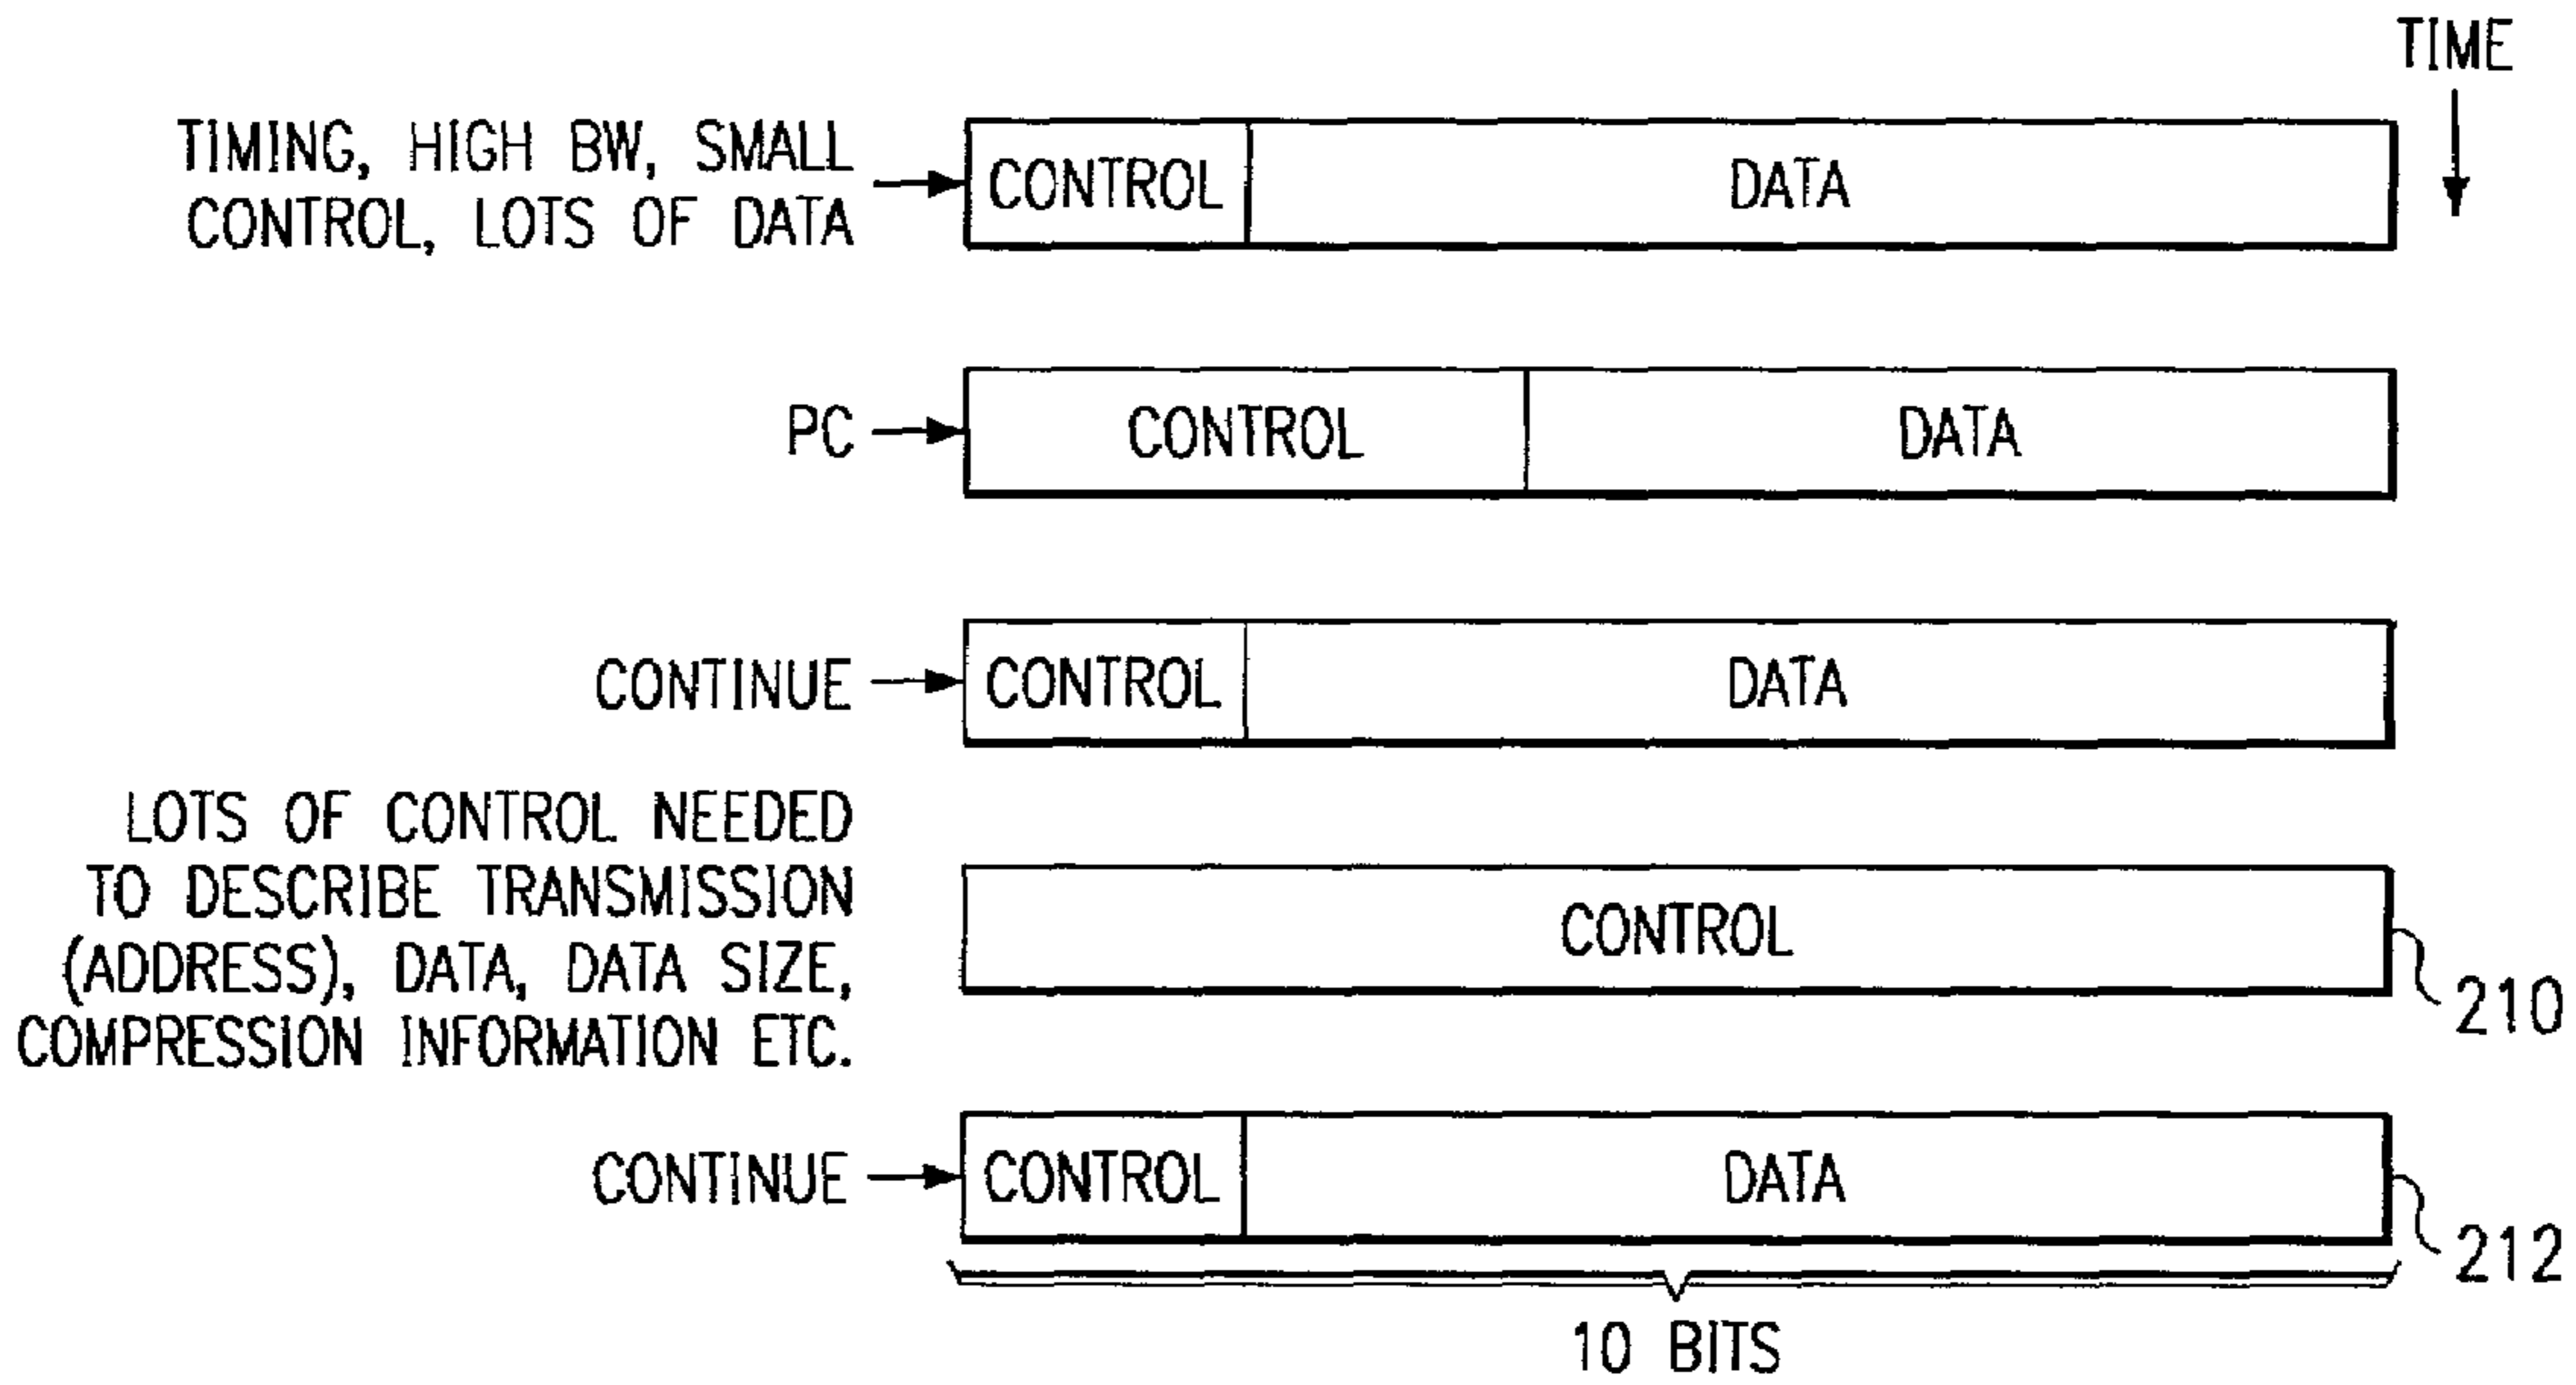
TIME

TIMING, HIGH BW, SMALL CONTROL, LOTS OF DATA

CONTROL | DATA

PC

CONTROL | DATA

CONTINUE

CONTROL | DATA

LOTS OF CONTROL NEEDED TO DESCRIBE TRANSMISSION (ADDRESS), DATA, DATA SIZE, COMPRESSION INFORMATION ETC.

CONTROL

210

CONTINUE

CONTROL | DATA

212

10 BITS